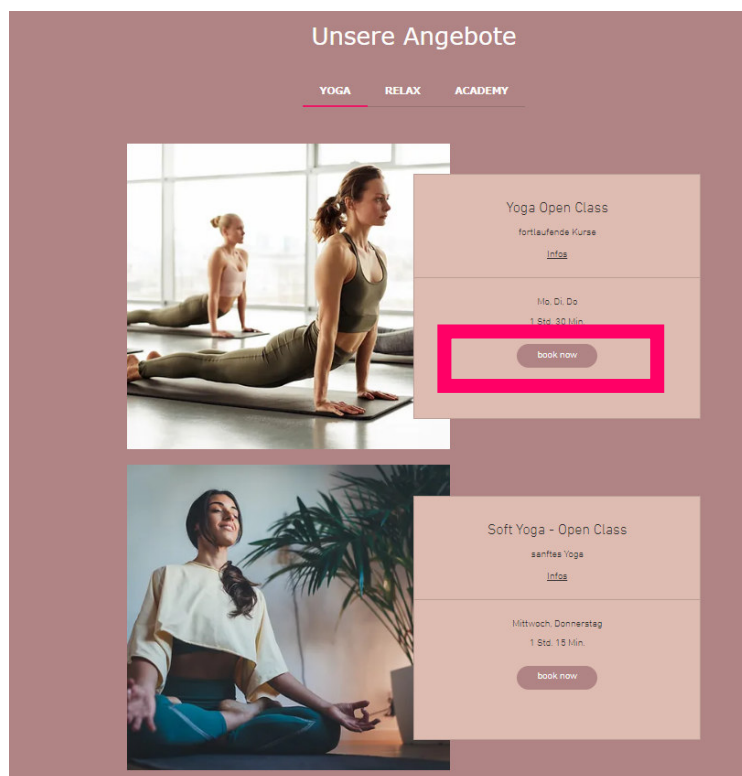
Unsere Angebote

YOGA RELAX ACADEMY

Yoga Open Class

fortlaufende Kurse

Infos

Mo. Di. Do

1 Std. 30 Min.

book now

Soft Yoga - Open Class

sanftes Yoga

Infos

Mittwoch, Donnerstag

1 Std. 15 Min.

book now